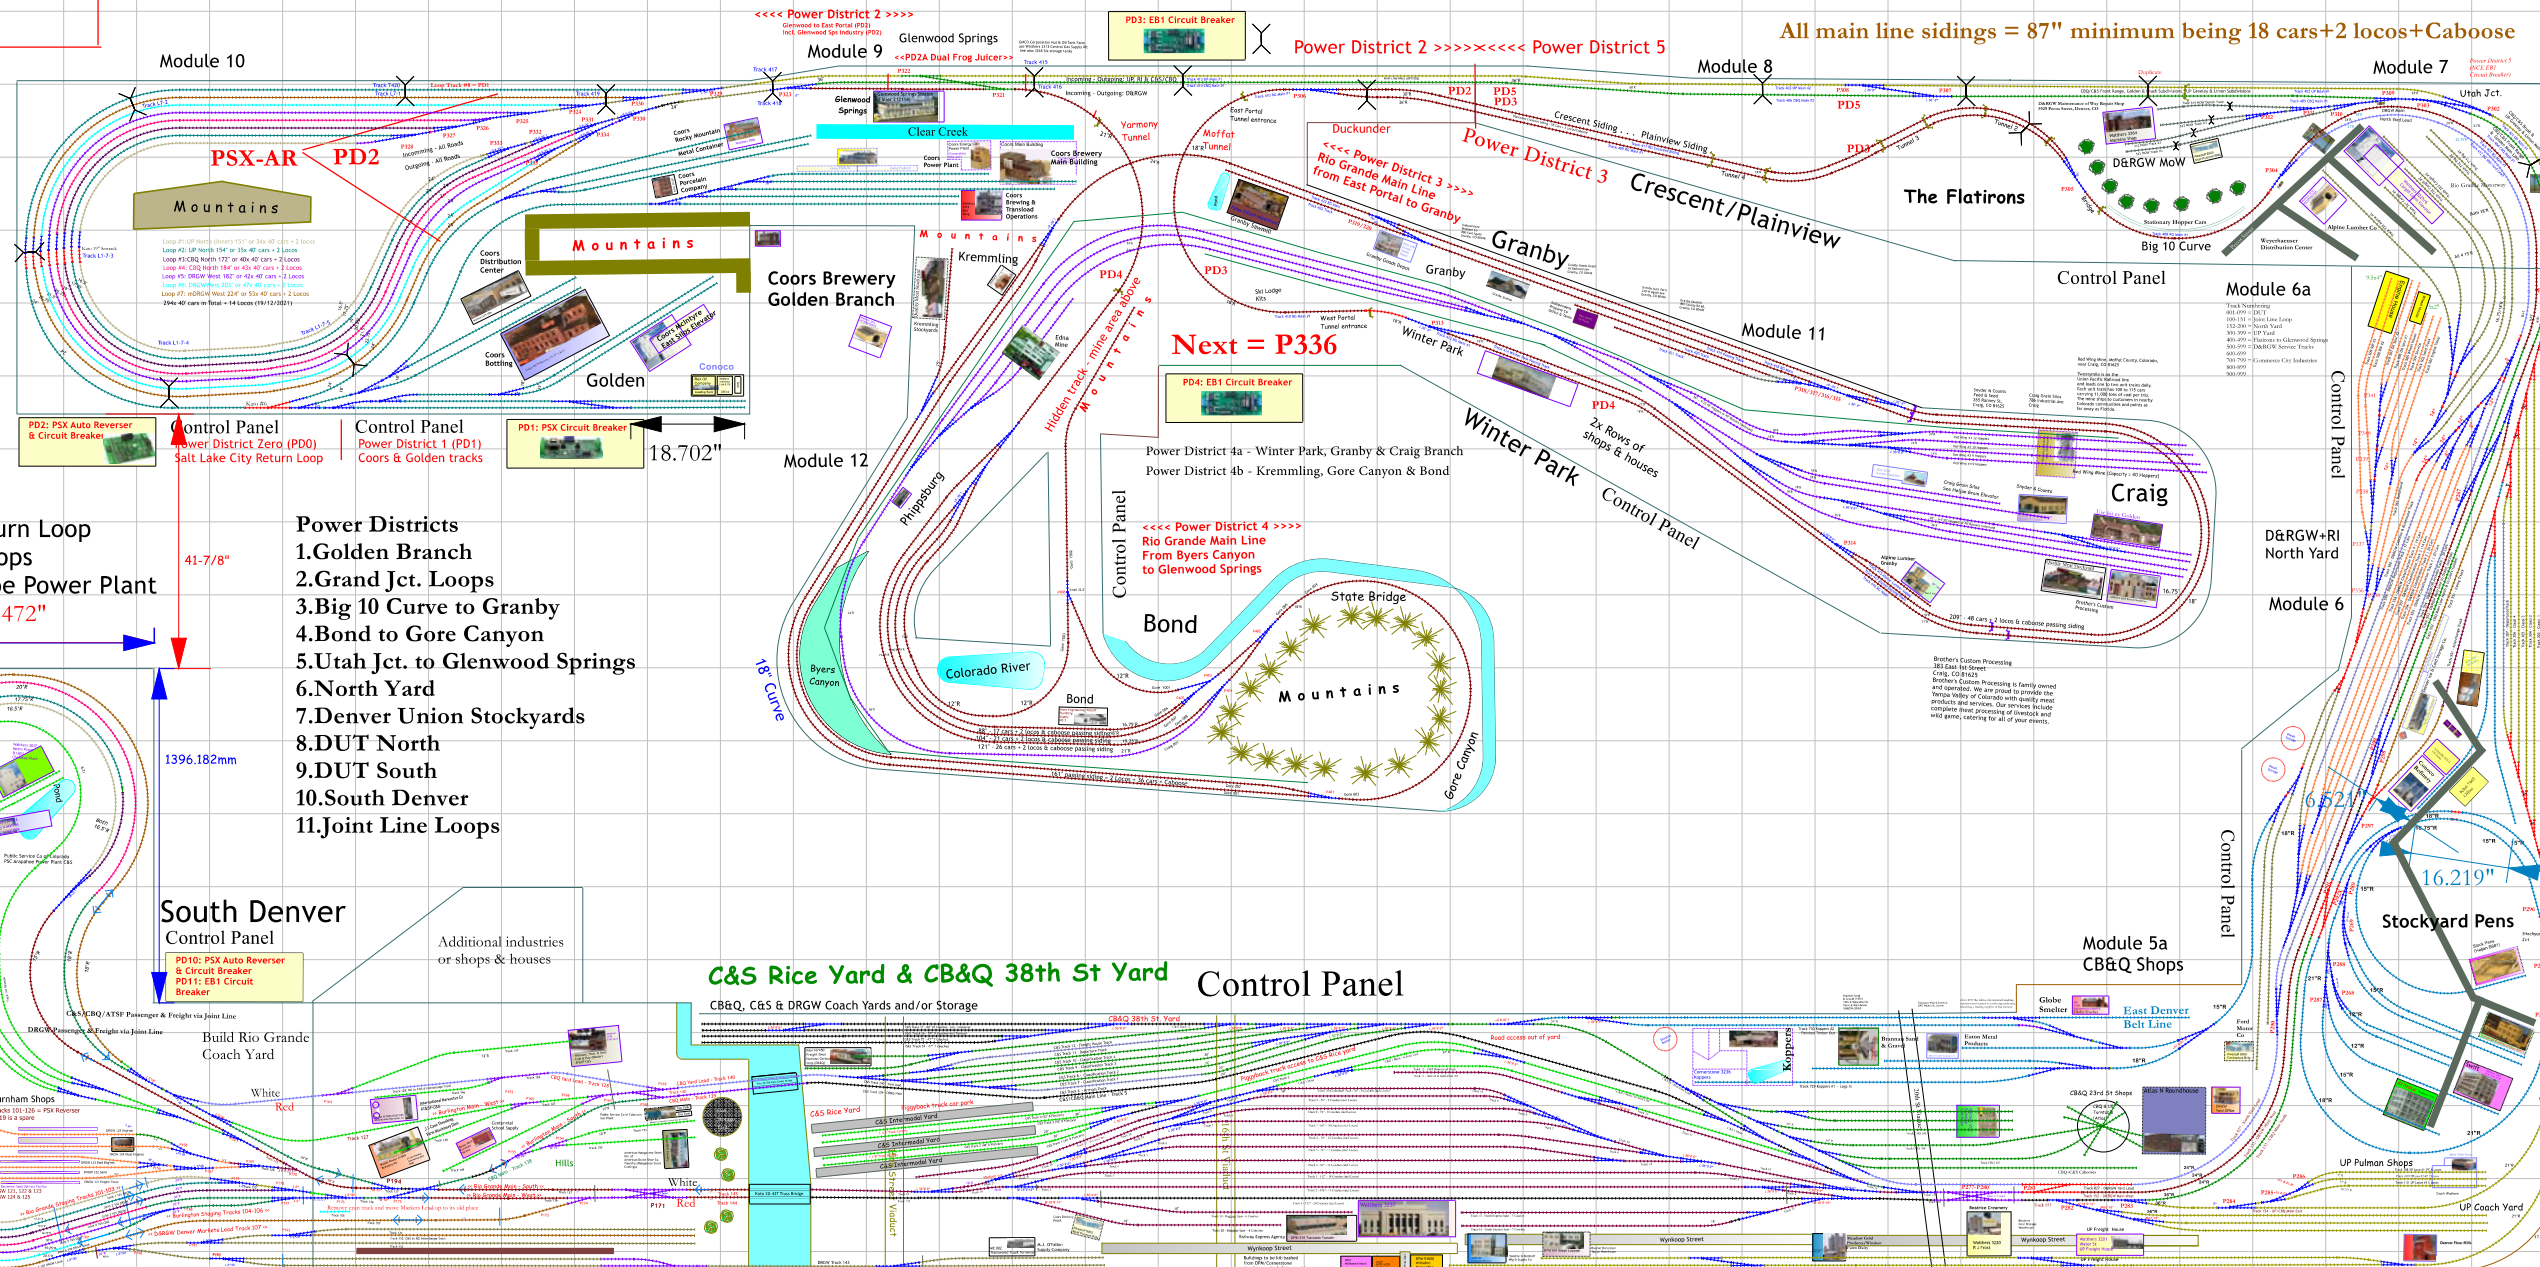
<<<< Power District 2 >>>>
Glenwood Springs
Module 9
<<PD2A Dual Frog Juicer>>
PD3: EB1 Circuit Breaker
Power District 2 >>>><<<< Power District 5
All main line sidings = 87" minimum being 18 cars+2 locos+Caboose
Module 10
Module 8
Module 7
Utah Jct.
Glenwood Springs
Clear Creek
Yarmony Tunnel
Moffat Tunnel
Duckunder
PD2
PD5
PD3
Crescent Siding
Plainview Siding
Power District 3
<<<< Power District 3 >>>> Rio Grande Main Line from East Portal to Granby
Crescent/Plainview
The Flatirons
D&RGW MoW
Big 10 Curve
PSX-AR
PD2
Mountains
Mountains
Coors Brewery Golden Branch
Kremmling
Granby
Granby
Control Panel
Module 6a
Module 11
Next = P336
Winter Park
PD4
Hidden track - mine area above
Mountains
PD4: EB1 Circuit Breaker
Golden
PD2: PSX Auto Reverser & Circuit Breaker
Control Panel
Power District Zero (PD0)
Salt Lake City Return Loop
Control Panel
Power District 1 (PD1)
Coors & Golden tracks
PD1: PSX Circuit Breaker
18.702"
Module 12
Power District 4a - Winter Park, Granby & Craig Branch
Power District 4b - Kremmling, Gore Canyon & Bond
Winter Park
2x Rows of shops & houses
Control Panel
Craig
Control Panel
D&RGW+RI North Yard
Module 6
urn Loop
ops
e Power Plant
472"
41-7/8"
Power Districts
1.Golden Branch
2.Grand Jct. Loops
3.Big 10 Curve to Granby
4.Bond to Gore Canyon
5.Utah Jct. to Glenwood Springs
6.North Yard
7.Denver Union Stockyards
8.DUT North
9.DUT South
10.South Denver
11.Joint Line Loops
Phippsburg
Control Panel
<<<< Power District 4 >>>>
Rio Grande Main Line
From Byers Canyon
to Glenwood Springs
State Bridge
Bond
Colorado River
Byers Canyon
18" Curve
Bond
Mountains
Gore Canyon
1396.182mm
6.521"
16.219"
Stockyard Pens
Control Panel
South Denver
Control Panel
PD10: PSX Auto Reverser & Circuit Breaker
PD11: EB1 Circuit Breaker
Additional industries or shops & houses
C&S Rice Yard & CB&Q 38th St Yard
Control Panel
Module 5a
CB&Q Shops
CB&Q, C&S & DRGW Coach Yards and/or Storage
Build Rio Grande Coach Yard
East Denver Belt Line
Koppers
UP Pullman Shops
UP Coach Yard
White
Red
White
Red